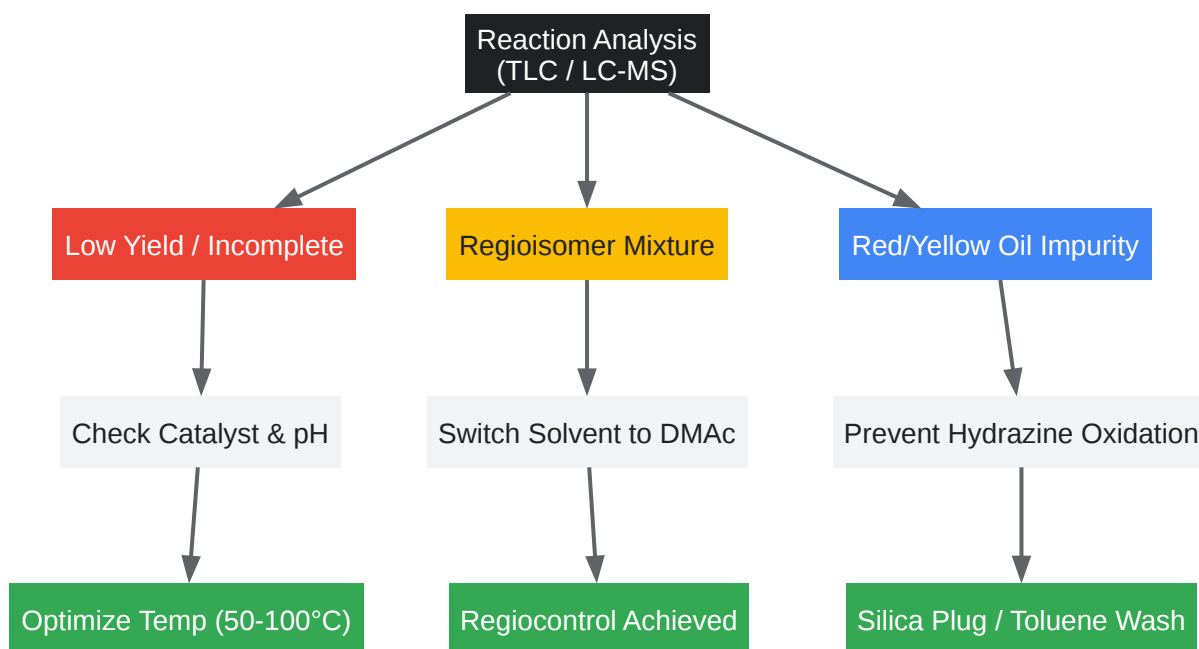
Reaction Analysis
(TLC / LC-MS)

Low Yield / Incomplete

Check Catalyst & pH

Optimize Temp (50-100°C)

Regioisomer Mixture

Switch Solvent to DMAc

Regiocontrol Achieved

Red/Yellow Oil Impurity

Prevent Hydrazine Oxidation

Silica Plug / Toluene Wash